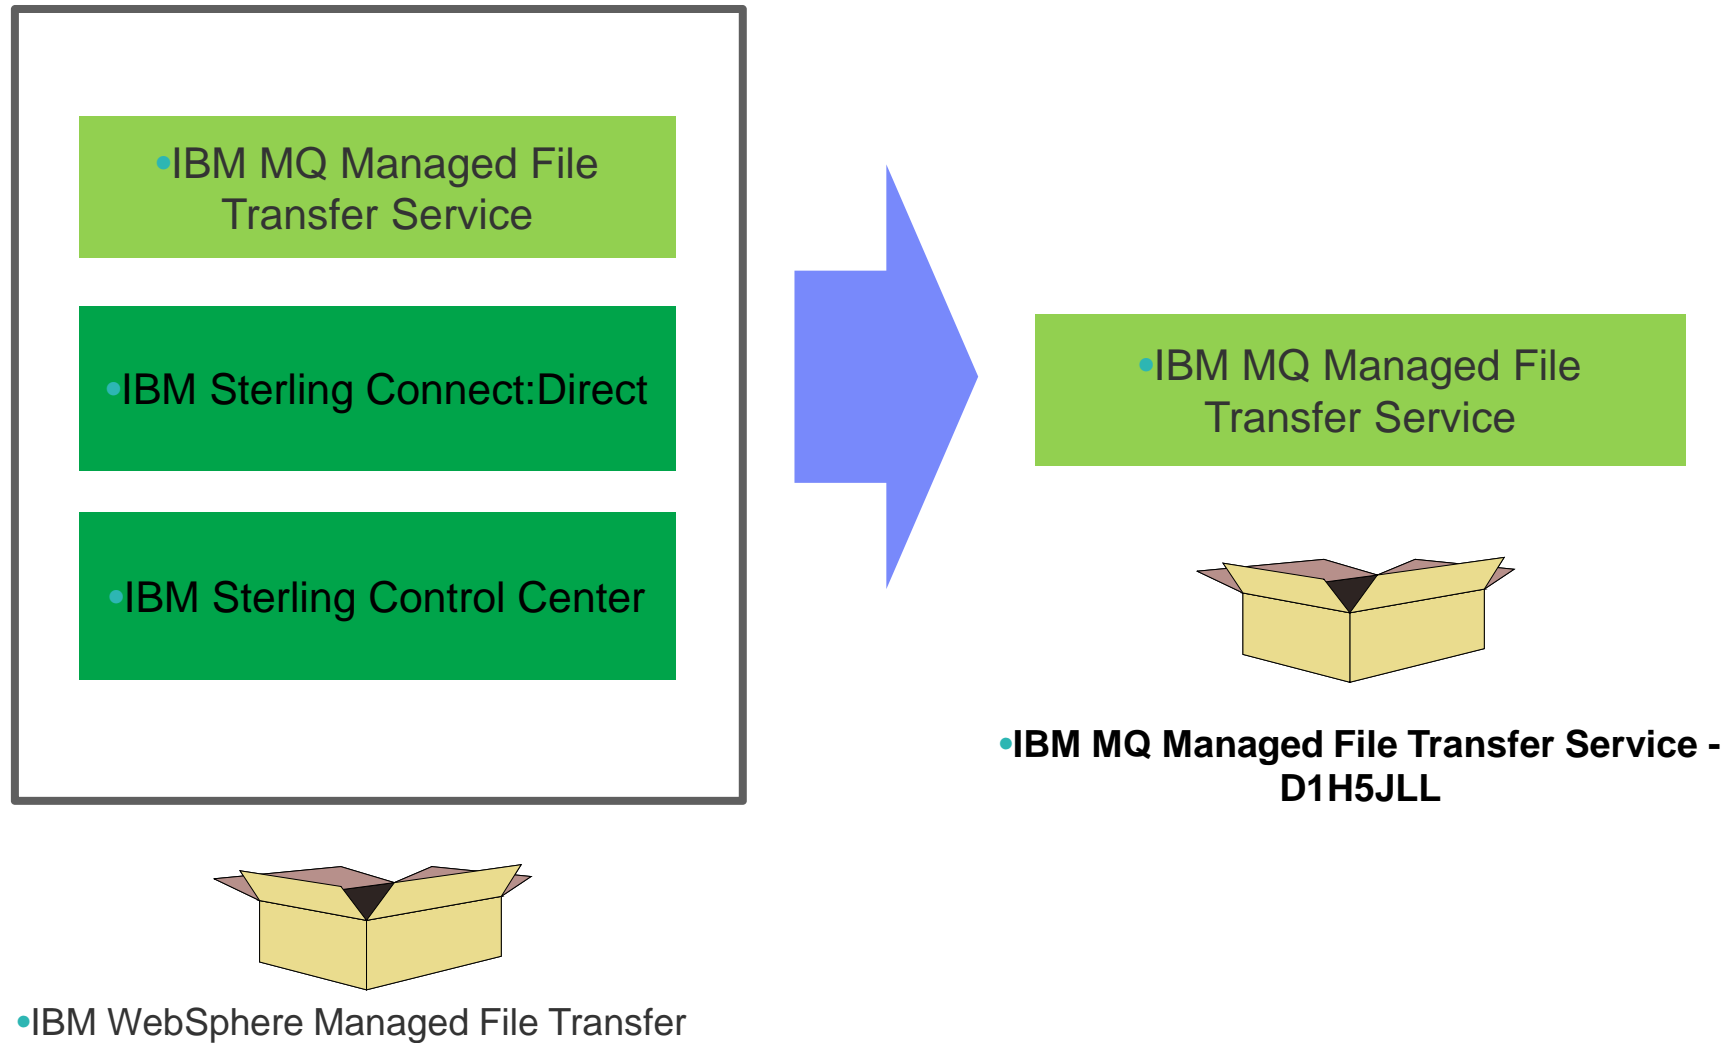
•IBM MQ Managed File Transfer Service

•IBM Sterling Connect:Direct

•IBM Sterling Control Center

•IBM WebSphere Managed File Transfer

•IBM MQ Managed File Transfer Service

•IBM MQ Managed File Transfer Service - D1H5JLL